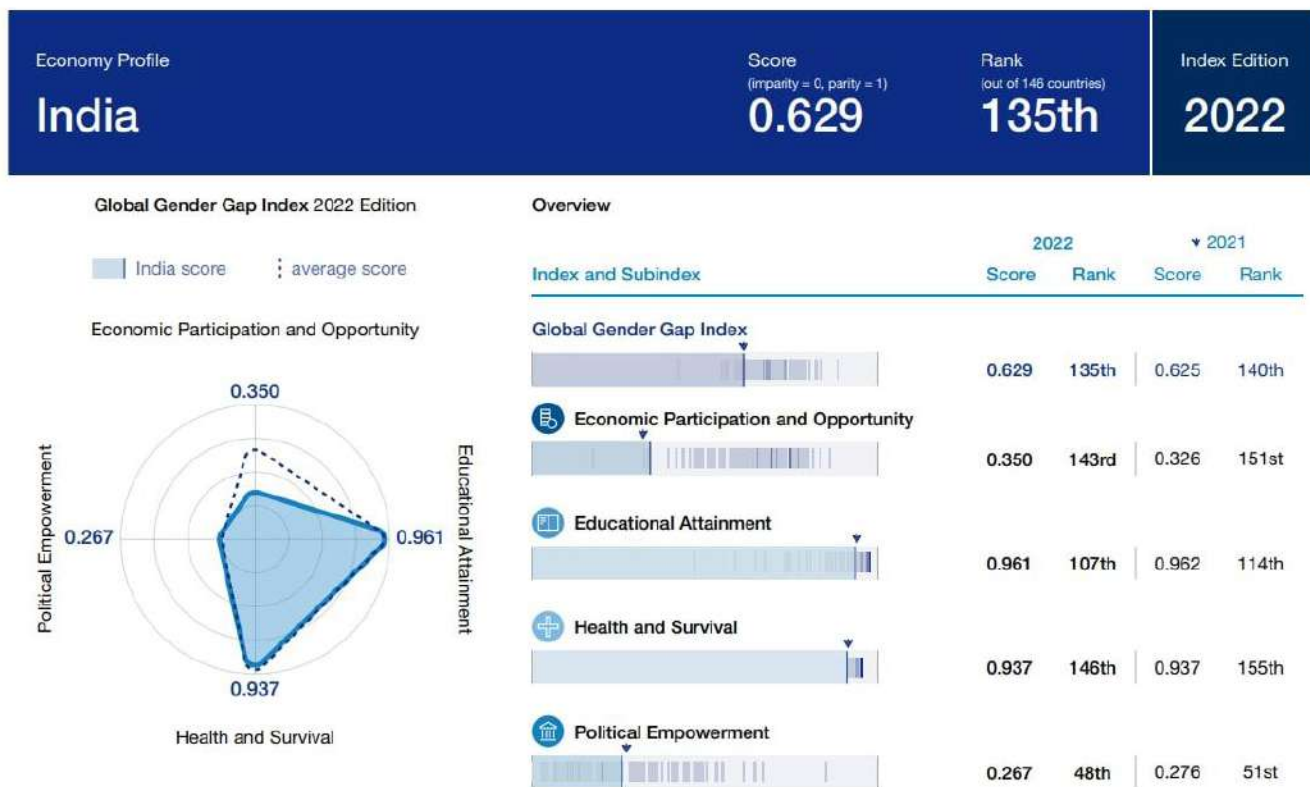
Economy Profile
India

Score
(imparity = 0, parity = 1)
0.629

Rank
(out of 146 countries)
135th

Index Edition
2022

Global Gender Gap Index 2022 Edition

India score
average score

Economic Participation and Opportunity

0.350

Political Empowerment

0.267

0.961

Educational Attainment

0.937

Health and Survival

Overview

| Index and Subindex | 2022 Score | 2022 Rank | 2021 Score | 2021 Rank |
|---|---|---|---|---|
| Global Gender Gap Index | 0.629 | 135th | 0.625 | 140th |
| Economic Participation and Opportunity | 0.350 | 143rd | 0.326 | 151st |
| Educational Attainment | 0.961 | 107th | 0.962 | 114th |
| Health and Survival | 0.937 | 146th | 0.937 | 155th |
| Political Empowerment | 0.267 | 48th | 0.276 | 51st |